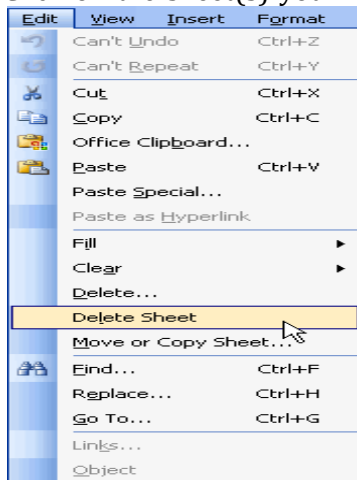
Edit View Insert Format

Can't Undo Ctrl+Z
Can't Repeat Ctrl+Y
Cut Ctrl+X
Copy Ctrl+C
Office Clipboard...
Paste Ctrl+V
Paste Special...
Paste as Hyperlink
Fill
Clear
Delete...
Delete Sheet
Move or Copy Sheet...
Find... Ctrl+F
Replace... Ctrl+H
Go To... Ctrl+G
Links...
Object